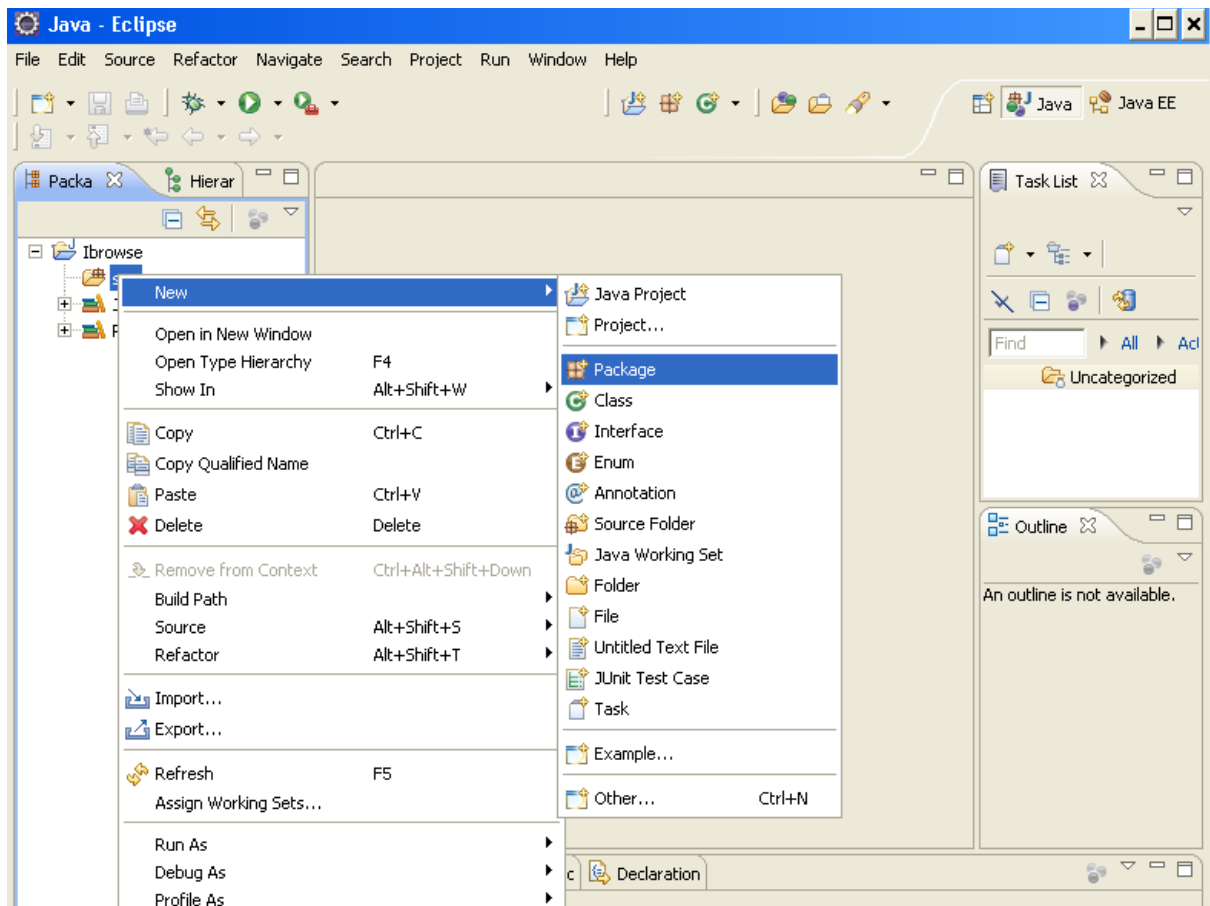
Java - Eclipse

File Edit Source Refactor Navigate Search Project Run Window Help

Java Java EE

Packa Hierar

Task List

Ibrowse
s
J
R

New
Open in New Window
Open Type Hierarchy F4
Show In Alt+Shift+W
Copy Ctrl+C
Copy Qualified Name
Paste Ctrl+V
Delete Delete
Remove from Context Ctrl+Alt+Shift+Down
Build Path
Source Alt+Shift+S
Refactor Alt+Shift+T
Import...
Export...
Refresh F5
Assign Working Sets...
Run As
Debug As
Profile As

Java Project
Project...
Package
Class
Interface
Enum
Annotation
Source Folder
Java Working Set
Folder
File
Untitled Text File
JUnit Test Case
Task
Example...
Other... Ctrl+N

Find All Ac
Uncategorized

Outline
An outline is not available.

c Declaration